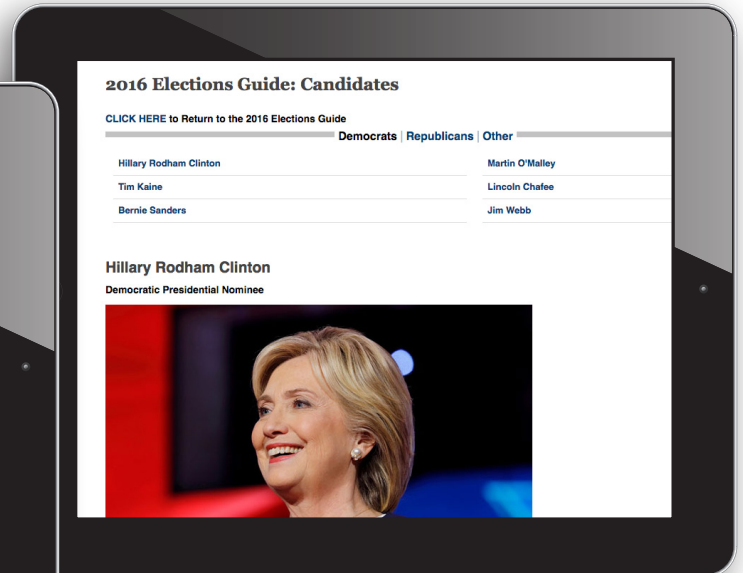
2016 Elections Guide: Candidates

CLICK HERE to Return to the 2016 Elections Guide

Democrats | Republicans | Other

| | |
|---|---|
| Hillary Rodham Clinton | Martin O'Malley |
| Tim Kaine | Lincoln Chafee |
| Bernie Sanders | Jim Webb |

Hillary Rodham Clinton

Democratic Presidential Nominee